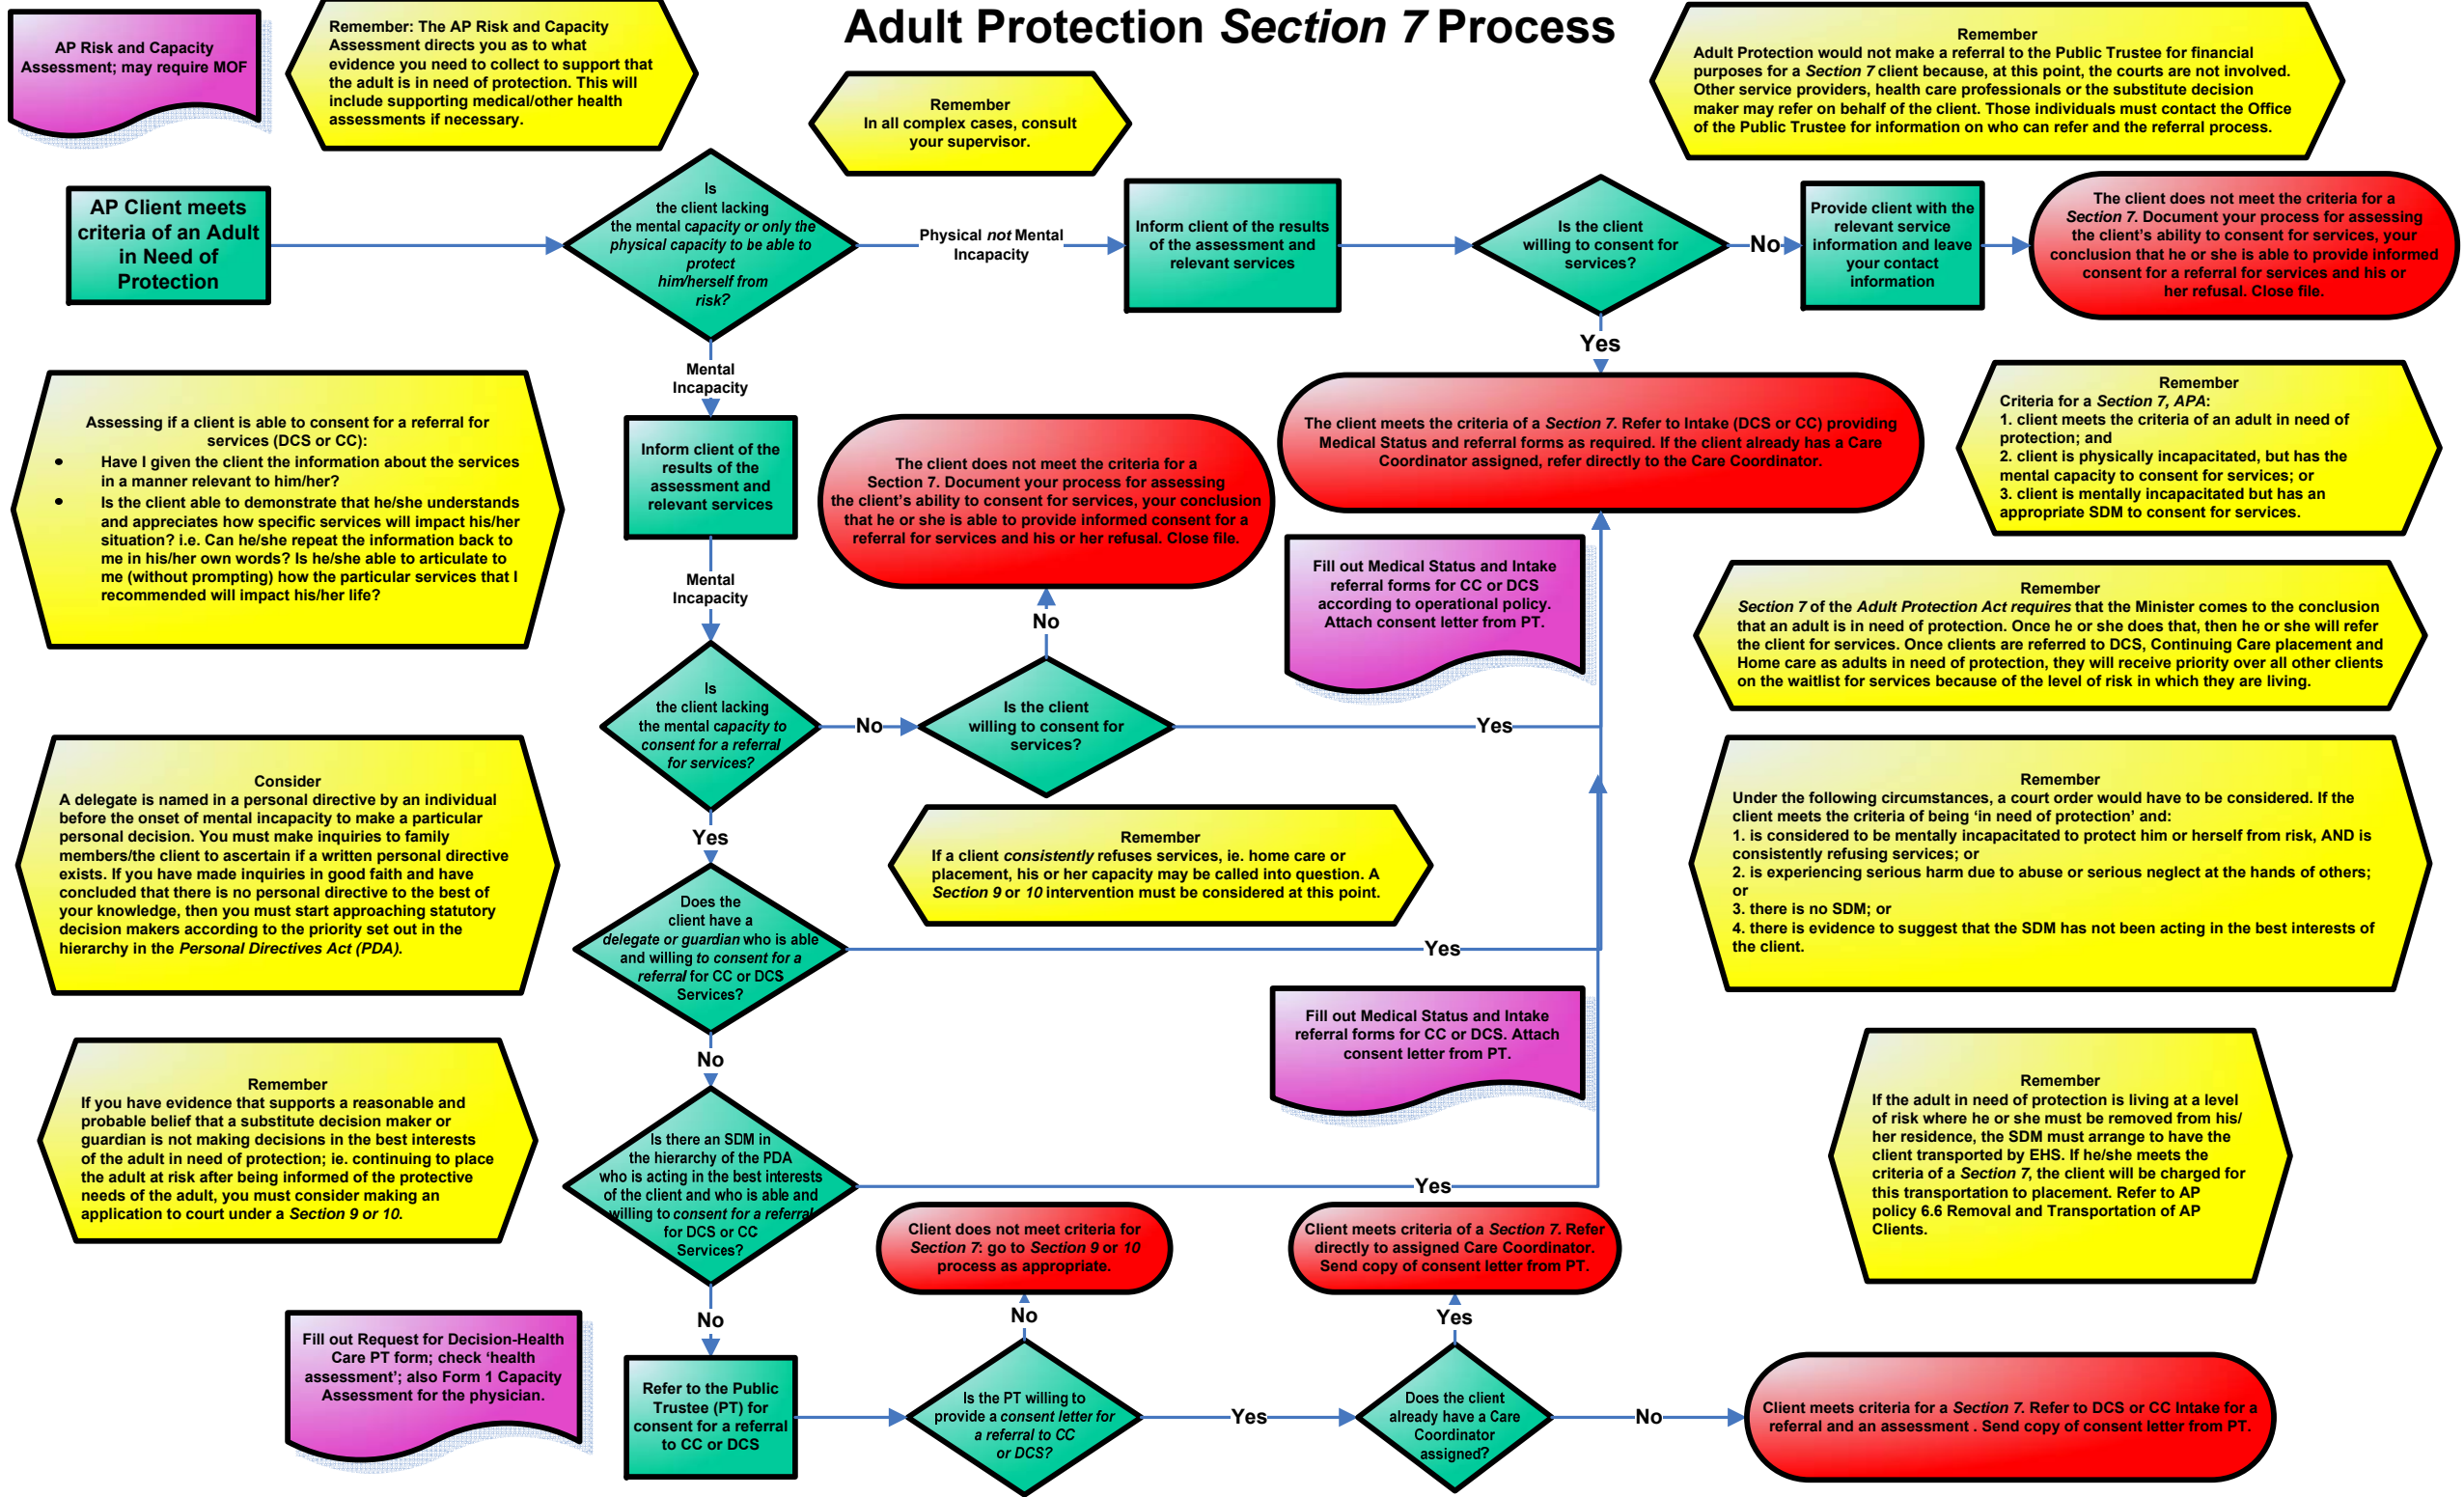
AP Risk and Capacity Assessment; may require MOF

Remember: The AP Risk and Capacity Assessment directs you as to what evidence you need to collect to support that the adult is in need of protection. This will include supporting medical/other health assessments if necessary.

Adult Protection *Section 7* Process

Remember
In all complex cases, consult your supervisor.

Remember
Adult Protection would not make a referral to the Public Trustee for financial purposes for a *Section 7* client because, at this point, the courts are not involved. Other service providers, health care professionals or the substitute decision maker may refer on behalf of the client. Those individuals must contact the Office of the Public Trustee for information on who can refer and the referral process.

AP Client meets criteria of an Adult in Need of Protection

Is the client lacking the mental *capacity or only the physical capacity to be able to protect him/herself from risk?*

Physical *not* Mental Incapacity

Inform client of the results of the assessment and relevant services

Is the client willing to consent for services?

No

Provide client with the relevant service information and leave your contact information

The client does not meet the criteria for a *Section 7*. Document your process for assessing the client's ability to consent for services, your conclusion that he or she is able to provide informed consent for a referral for services and his or her refusal. Close file.

Yes

Mental Incapacity

Assessing if a client is able to consent for a referral for services (DCS or CC):
• Have I given the client the information about the services in a manner relevant to him/her?
• Is the client able to demonstrate that he/she understands and appreciates how specific services will impact his/her situation? i.e. Can he/she repeat the information back to me in his/her own words? Is he/she able to articulate to me (without prompting) how the particular services that I recommended will impact his/her life?

Inform client of the results of the assessment and relevant services

The client does not meet the criteria for a Section 7. Document your process for assessing the client's ability to consent for services, your conclusion that he or she is able to provide informed consent for a referral for services and his or her refusal. Close file.

The client meets the criteria of a *Section 7*. Refer to Intake (DCS or CC) providing Medical Status and referral forms as required. If the client already has a Care Coordinator assigned, refer directly to the Care Coordinator.

Remember
Criteria for a *Section 7, APA*:
1. client meets the criteria of an adult in need of protection; and
2. client is physically incapacitated, but has the mental capacity to consent for services; or
3. client is mentally incapacitated but has an appropriate SDM to consent for services.

Mental Incapacity

No

Fill out Medical Status and Intake referral forms for CC or DCS according to operational policy. Attach consent letter from PT.

Remember
*Section 7* of the *Adult Protection Act requires* that the Minister comes to the conclusion that an adult is in need of protection. Once he or she does that, then he or she will refer the client for services. Once clients are referred to DCS, Continuing Care placement and Home care as adults in need of protection, they will receive priority over all other clients on the waitlist for services because of the level of risk in which they are living.

Is the client lacking the mental *capacity to consent for a referral for services?*

No

Is the client willing to consent for services?

Yes

Consider
A delegate is named in a personal directive by an individual before the onset of mental incapacity to make a particular personal decision. You must make inquiries to family members/the client to ascertain if a written personal directive exists. If you have made inquiries in good faith and have concluded that there is no personal directive to the best of your knowledge, then you must start approaching statutory decision makers according to the priority set out in the hierarchy in the *Personal Directives Act (PDA).*

Yes

Remember
If a client *consistently* refuses services, ie. home care or placement, his or her capacity may be called into question. A *Section 9* or *10* intervention must be considered at this point.

Remember
Under the following circumstances, a court order would have to be considered. If the client meets the criteria of being 'in need of protection' and:
1. is considered to be mentally incapacitated to protect him or herself from risk, AND is consistently refusing services; or
2. is experiencing serious harm due to abuse or serious neglect at the hands of others; or
3. there is no SDM; or
4. there is evidence to suggest that the SDM has not been acting in the best interests of the client.

Does the client have a *delegate or guardian* who is able and willing *to consent for a referral* for CC or DCS Services?

Yes

Fill out Medical Status and Intake referral forms for CC or DCS. Attach consent letter from PT.

No

Remember
If you have evidence that supports a reasonable and probable belief that a substitute decision maker or guardian is not making decisions in the best interests of the adult in need of protection; ie. continuing to place the adult at risk after being informed of the protective needs of the adult, you must consider making an application to court under a *Section 9 or 10.*

Is there an SDM in the hierarchy of the PDA who is acting in the best interests of the client and who is able and willing *to consent for a referral* for DCS or CC Services?

Yes

Remember
If the adult in need of protection is living at a level of risk where he or she must be removed from his/her residence, the SDM must arrange to have the client transported by EHS. If he/she meets the criteria of a *Section 7*, the client will be charged for this transportation to placement. Refer to AP policy 6.6 Removal and Transportation of AP Clients.

Client does not meet criteria for *Section 7*: go to *Section 9* or *10* process as appropriate.

Client meets criteria of a *Section 7*. Refer directly to assigned Care Coordinator. Send copy of consent letter from PT.

No

No

Yes

Fill out Request for Decision-Health Care PT form; check 'health assessment'; also Form 1 Capacity Assessment for the physician.

Refer to the Public Trustee (PT) for consent for a referral to CC or DCS

Is the PT willing to provide a *consent letter for a referral to CC or DCS?*

Yes

Does the client already have a Care Coordinator assigned?

No

Client meets criteria for a *Section 7*. Refer to DCS or CC Intake for a referral and an assessment . Send copy of consent letter from PT.